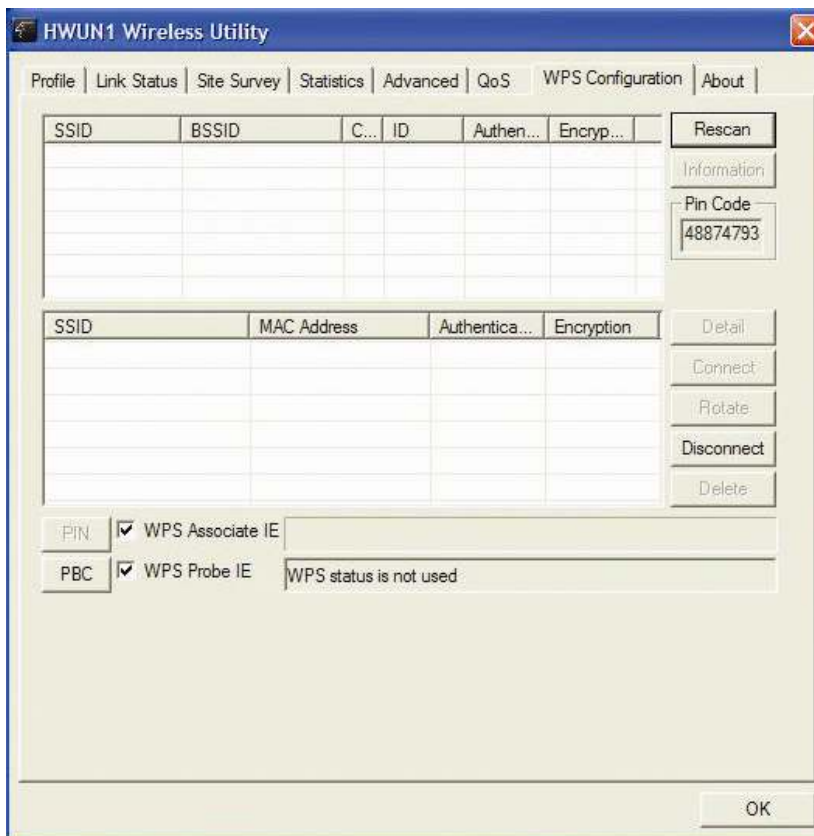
HWUN1 Wireless Utility

Profile | Link Status | Site Survey | Statistics | Advanced | QoS | WPS Configuration | About

| SSID | BSSID | C... | ID | Authen... | Encryp... |
|---|---|---|---|---|---|

Rescan

Information

Pin Code

48874793

| SSID | MAC Address | Authentica... | Encryption |
|---|---|---|---|

Detail

Connect

Rotate

Disconnect

Delete

PIN

WPS Associate IE

PBC

WPS Probe IE

WPS status is not used

OK